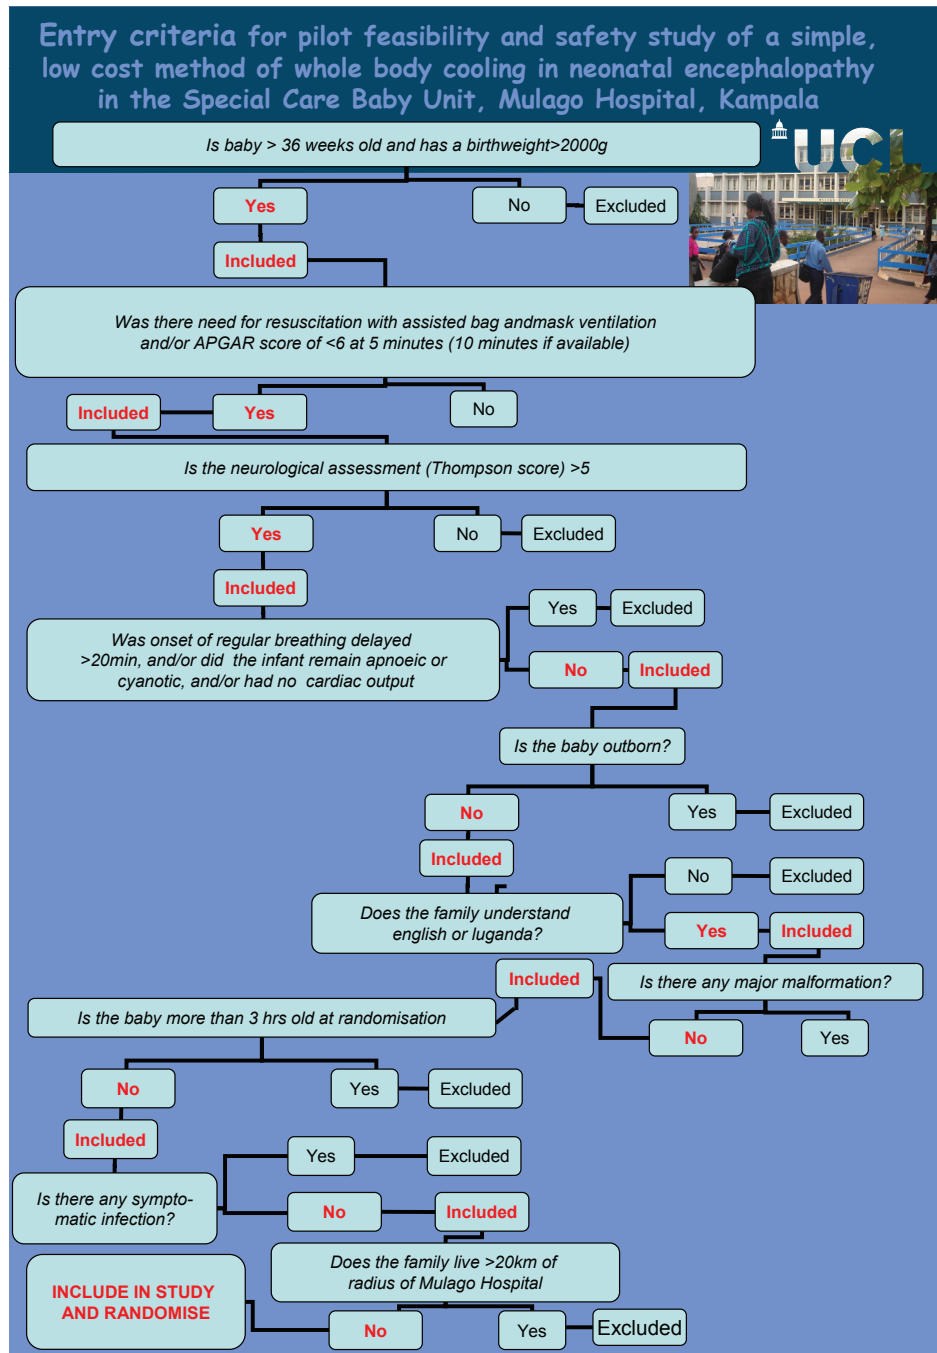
Entry criteria for pilot feasibility and safety study of a simple, low cost method of whole body cooling in neonatal encephalopathy in the Special Care Baby Unit, Mulago Hospital, Kampala

UCL

Is baby > 36 weeks old and has a birthweight>2000g

Yes

No

Excluded

Included

Was there need for resuscitation with assisted bag andmask ventilation and/or APGAR score of <6 at 5 minutes (10 minutes if available)

Included

Yes

No

Is the neurological assessment (Thompson score) >5

Yes

No

Excluded

Included

Yes

Excluded

Was onset of regular breathing delayed >20min, and/or did the infant remain apnoeic or cyanotic, and/or had no cardiac output

No

Included

Is the baby outborn?

No

Yes

Excluded

Included

No

Excluded

Does the family understand english or luganda?

Yes

Included

Included

Is there any major malformation?

Is the baby more than 3 hrs old at randomisation

No

Yes

No

Yes

Excluded

Included

Yes

Excluded

Is there any symptomatic infection?

No

Included

Does the family live >20km of radius of Mulago Hospital

INCLUDE IN STUDY AND RANDOMISE

No

Yes

Excluded